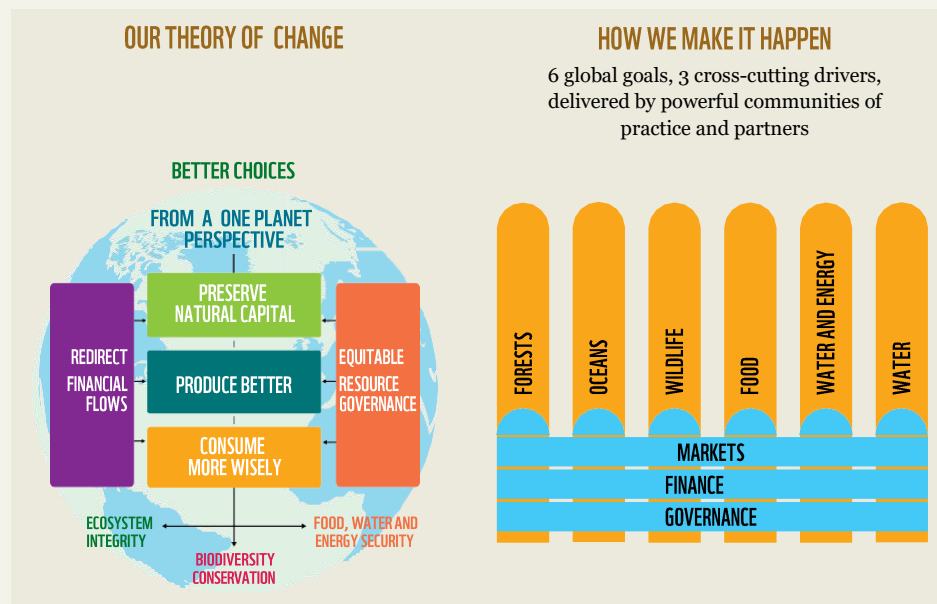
OUR THEORY OF CHANGE

BETTER CHOICES

FROM A ONE PLANET PERSPECTIVE

REDIRECT FINANCIAL FLOWS

PRESERVE NATURAL CAPITAL

PRODUCE BETTER

CONSUME MORE WISELY

EQUITABLE RESOURCE GOVERNANCE

ECOSYSTEM INTEGRITY

FOOD, WATER AND ENERGY SECURITY

BIODIVERSITY CONSERVATION

HOW WE MAKE IT HAPPEN

6 global goals, 3 cross-cutting drivers, delivered by powerful communities of practice and partners

FORESTS

OCEANS

WILDLIFE

FOOD

WATER AND ENERGY

WATER

MARKETS

FINANCE

GOVERNANCE